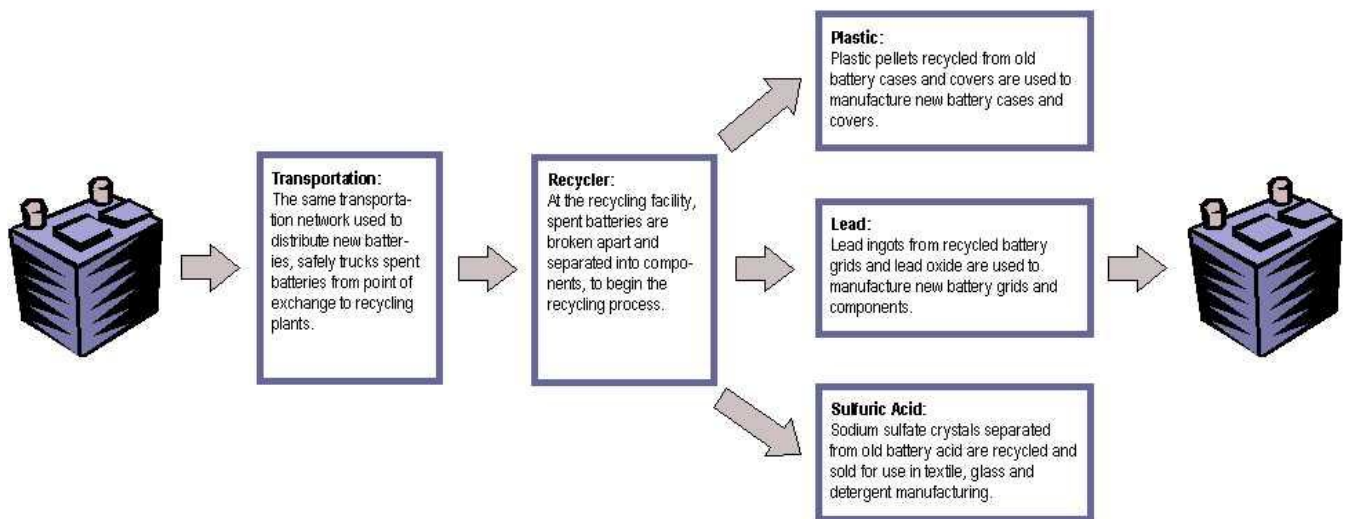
Transportation:
The same transportation network used to distribute new batteries, safely trucks spent batteries from point of exchange to recycling plants.

Recycler:
At the recycling facility, spent batteries are broken apart and separated into components, to begin the recycling process.

Plastic:
Plastic pellets recycled from old battery cases and covers are used to manufacture new battery cases and covers.

Lead:
Lead ingots from recycled battery grids and lead oxide are used to manufacture new battery grids and components.

Sulfuric Acid:
Sodium sulfate crystals separated from old battery acid are recycled and sold for use in textile, glass and detergent manufacturing.